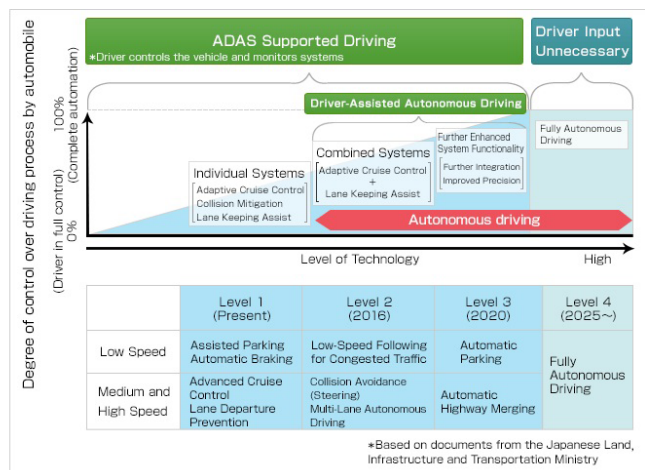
ADAS Supported Driving
*Driver controls the vehicle and monitors systems

Driver Input Unnecessary

Degree of control over driving process by automobile

100% (Complete automation)

0% (Driver in full control)

Driver-Assisted Autonomous Driving

Individual Systems
Adaptive Cruise Control
Collision Mitigation
Lane Keeping Assist

Combined Systems
Adaptive Cruise Control
+
Lane Keeping Assist

Further Enhanced System Functionality
Further Integration
Improved Precision

Fully Autonomous Driving

Autonomous driving

Level of Technology

High

| | Level 1 (Present) | Level 2 (2016) | Level 3 (2020) | Level 4 (2025~) |
|---|---|---|---|---|
| Low Speed | Assisted Parking Automatic Braking | Low-Speed Following for Congested Traffic | Automatic Parking | Fully Autonomous Driving |
| Medium and High Speed | Advanced Cruise Control Lane Departure Prevention | Collision Avoidance (Steering) Multi-Lane Autonomous Driving | Automatic Highway Merging | |

*Based on documents from the Japanese Land, Infrastructure and Transportation Ministry